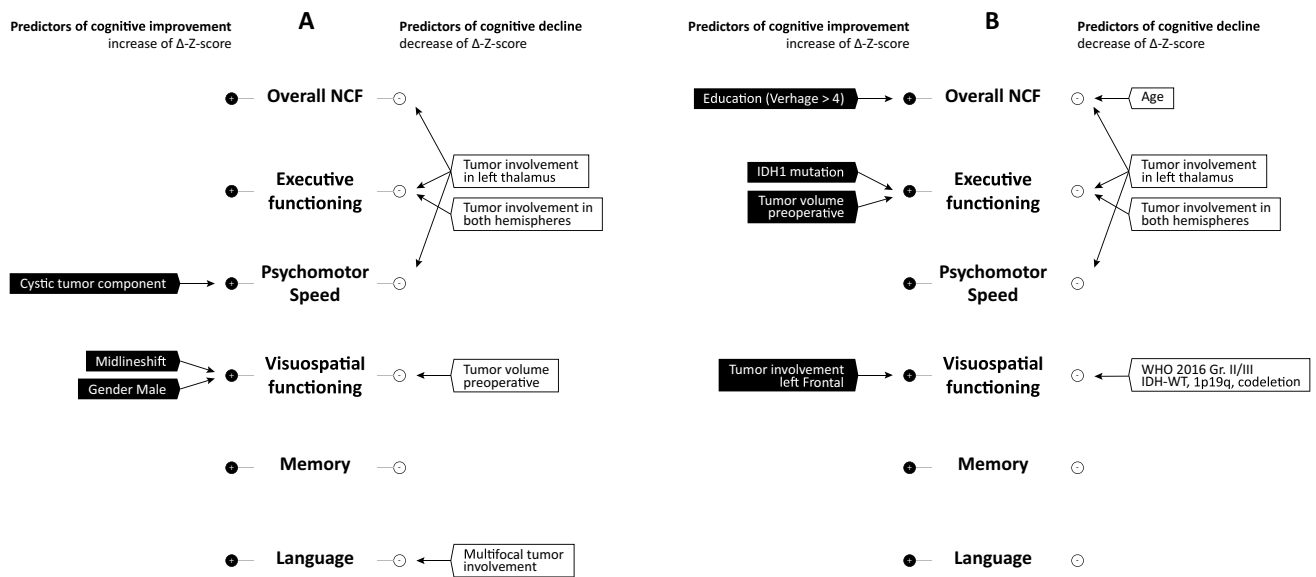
Predictors of cognitive improvement
increase of Δ-Z-score

A

Predictors of cognitive decline
decrease of Δ-Z-score

Overall NCF

Executive functioning

Tumor involvement in left thalamus

Tumor involvement in both hemispheres

Cystic tumor component

Psychomotor Speed

Midlineshift

Gender Male

Visuospatial functioning

Tumor volume preoperative

Memory

Language

Multifocal tumor involvement

Predictors of cognitive improvement
increase of Δ-Z-score

B

Predictors of cognitive decline
decrease of Δ-Z-score

Education (Verhage > 4)

Overall NCF

Age

IDH1 mutation

Tumor volume preoperative

Executive functioning

Tumor involvement in left thalamus

Tumor involvement in both hemispheres

Psychomotor Speed

Tumor involvement left Frontal

Visuospatial functioning

WHO 2016 Gr. II/III IDH-WT, 1p19q, codeletion

Memory

Language